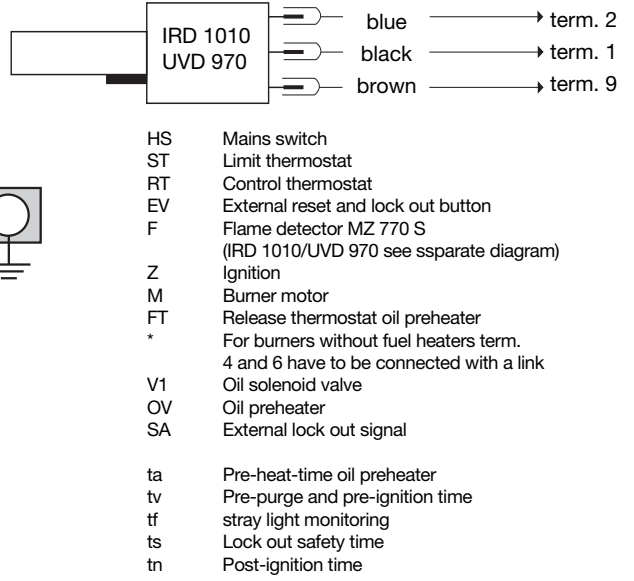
IRD 1010
UVD 970

blue → term. 2
black → term. 1
brown → term. 9

| | |
|---|---|
| HS | Mains switch |
| ST | Limit thermostat |
| RT | Control thermostat |
| EV | External reset and lock out button |
| F | Flame detector MZ 770 S (IRD 1010/UVD 970 see ssparate diagram) |
| Z | Ignition |
| M | Burner motor |
| FT | Release thermostat oil preheater |
| * | For burners without fuel heaters term. 4 and 6 have to be connected with a link |
| V1 | Oil solenoid valve |
| OV | Oil preheater |
| SA | External lock out signal |

| | |
|---|---|
| ta | Pre-heat-time oil preheater |
| tv | Pre-purge and pre-ignition time |
| tf | stray light monitoring |
| ts | Lock out safety time |
| tn | Post-ignition time |